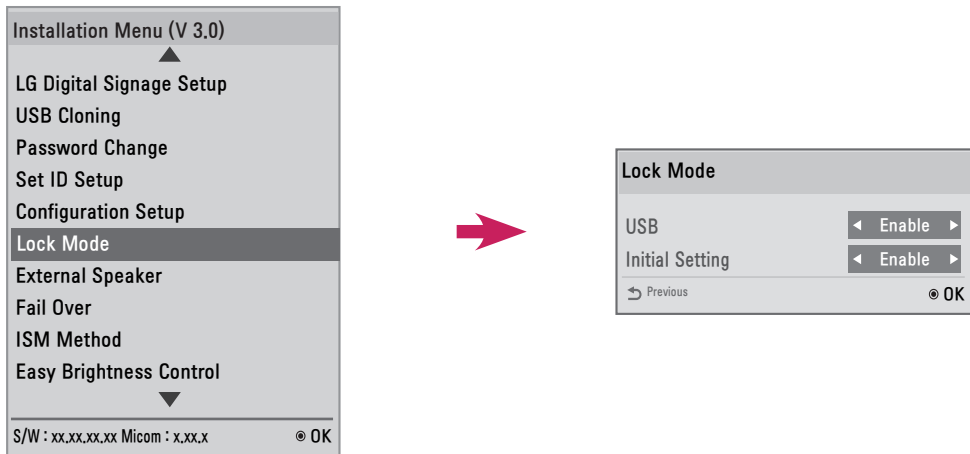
Installation Menu (V 3.0)

LG Digital Signage Setup
USB Cloning
Password Change
Set ID Setup
Configuration Setup
Lock Mode
External Speaker
Fail Over
ISM Method
Easy Brightness Control

S/W : xx.xx.xx.xx Micom : x.xx.x
◉ OK

Lock Mode

USB ◄ Enable ►
Initial Setting ◄ Enable ►
Previous
◉ OK